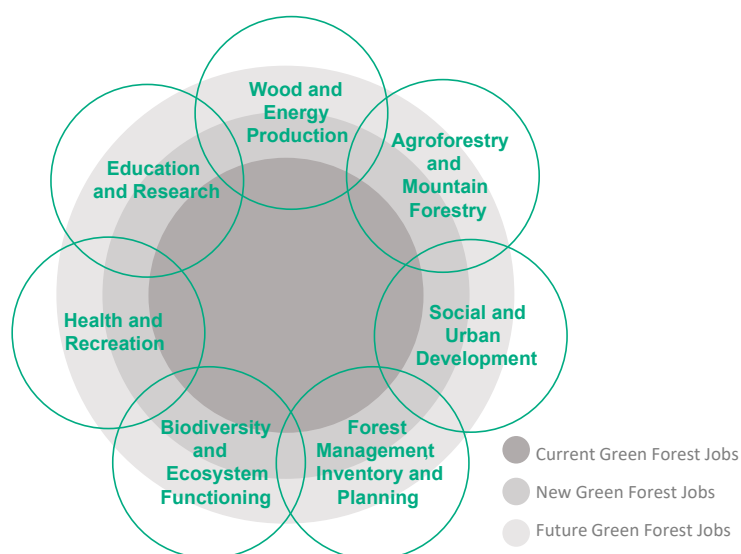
Wood and Energy Production

Agroforestry and Mountain Forestry

Social and Urban Development

Forest Management Inventory and Planning

Biodiversity and Ecosystem Functioning

Health and Recreation

Education and Research

Current Green Forest Jobs
New Green Forest Jobs
Future Green Forest Jobs